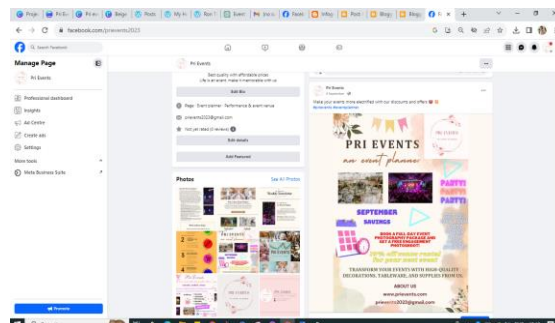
Proje | Pri Ev | Pri ev | Begin | Photo | My In | Pri | Event | Pri | Faceb | Infogr | Posti | Blogg | Blogg | Pri | +

facebook.com/prievents2023

Search Facebook

Manage Page

Pri Events

Professional dashboard
Insights
Ad Centre
Create ads
Settings
More tools
Meta Business Suite

Promote

Pri Events

Best quality with affordable prices
Life is an event, make it memorable with us

Edit Bio

Page · Event planner · Performance & event venue

prievents2023@gmail.com

Not yet rated (0 reviews)

Edit details

Add Featured

Photos
See All Photos

Pri Events
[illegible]

Make your events more electrified with our discount and offers
#prievents #eventplanner

PRI EVENTS
an event planner

PARTY!
PARTY!
PARTY!

SEPTEMBER
SAVINGS

BOOK A FULL DAY EVENT PHOTOGRAPHY PACKAGE AND GET A FREE ENGAGEMENT PHOTOSHOOT!

10% off venue rental for your next event

TRANSFORM YOUR EVENTS WITH HIGH-QUALITY DECORATIONS, TABLEWARE, AND SUPPLIES FROM US.

ABOUT US
www.prievents.com
prievents2023@gmail.com